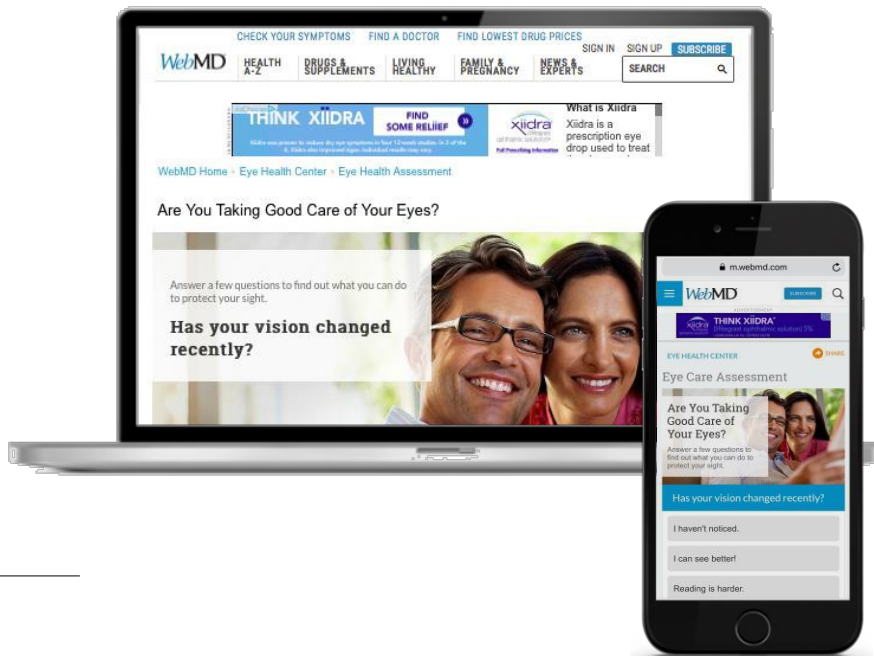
CHECK YOUR SYMPTOMS FIND A DOCTOR FIND LOWEST DRUG PRICES

SIGN IN SIGN UP SUBSCRIBE

WebMD HEALTH A-Z DRUGS & SUPPLEMENTS LIVING HEALTHY FAMILY & PREGNANCY NEWS & EXPERTS SEARCH

THINK XIIDRA FIND SOME RELIEF xiidra What is Xiidra Xiidra is a prescription eye drop used to treat

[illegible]

WebMD Home › Eye Health Center › Eye Health Assessment

Are You Taking Good Care of Your Eyes?

Answer a few questions to find out what you can do to protect your sight.

Has your vision changed recently?

m.webmd.com

WebMD SUBSCRIBE

THINK XIIDRA

EYE HEALTH CENTER SHARE

Eye Care Assessment

Are You Taking Good Care of Your Eyes?

Answer a few questions to find out what you can do to protect your sight.

Has your vision changed recently?

I haven't noticed.

I can see better!

Reading is harder.